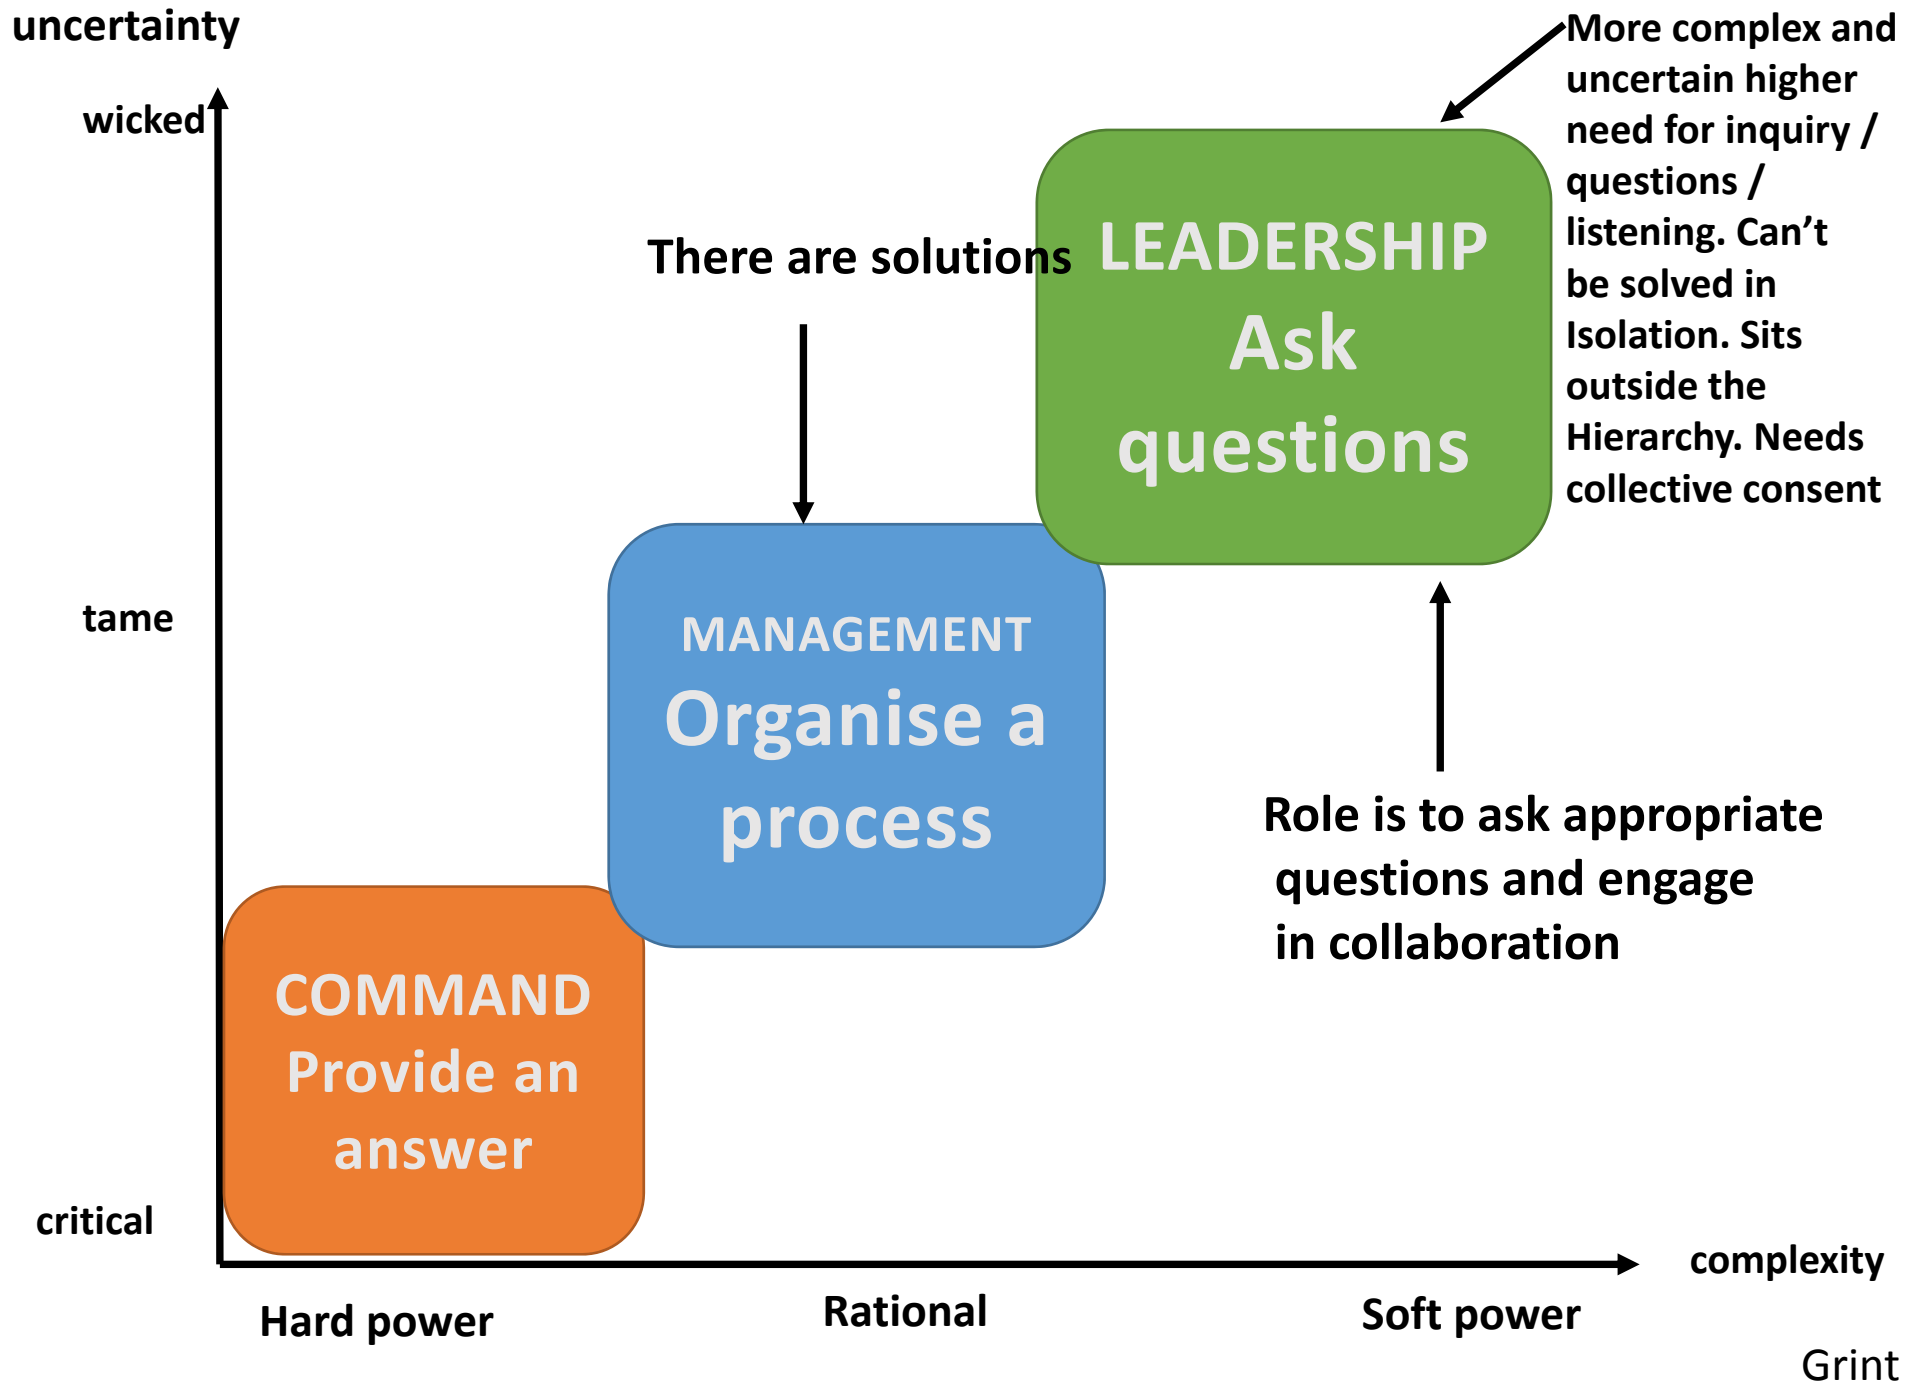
uncertainty

wicked

More complex and uncertain higher need for inquiry / questions / listening. Can’t be solved in Isolation. Sits outside the Hierarchy. Needs collective consent

There are solutions

LEADERSHIP
Ask questions

tame

MANAGEMENT
Organise a process

Role is to ask appropriate questions and engage in collaboration

COMMAND
Provide an answer

critical

complexity

Hard power

Rational

Soft power

Grint